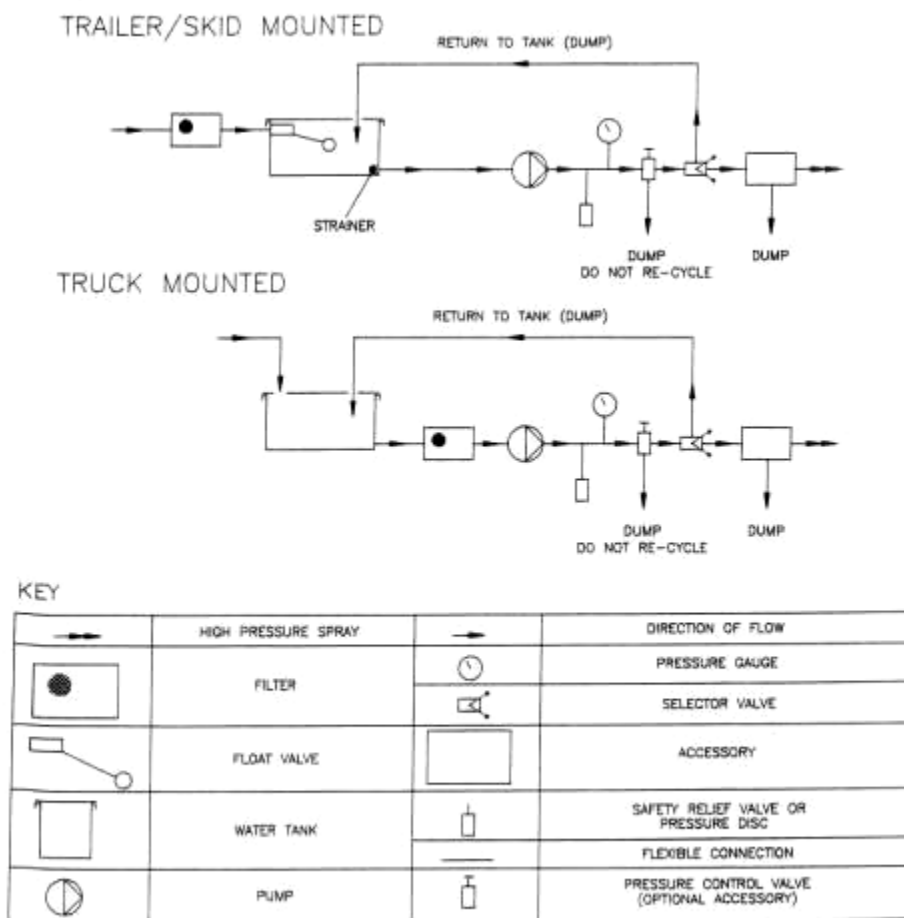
TRAILER/SKID MOUNTED

RETURN TO TANK (DUMP)

STRAINER

DUMP
DO NOT RE-CYCLE

DUMP

TRUCK MOUNTED

RETURN TO TANK (DUMP)

DUMP
DO NOT RE-CYCLE

DUMP

KEY

| | HIGH PRESSURE SPRAY | | DIRECTION OF FLOW |
|---|---|---|---|
| | FILTER | | PRESSURE GAUGE |
| | | | SELECTOR VALVE |
| | FLOAT VALVE | | ACCESSORY |
| | WATER TANK | | SAFETY RELIEF VALVE OR PRESSURE DISC |
| | | | FLEXIBLE CONNECTION |
| | PUMP | | PRESSURE CONTROL VALVE (OPTIONAL ACCESSORY) |